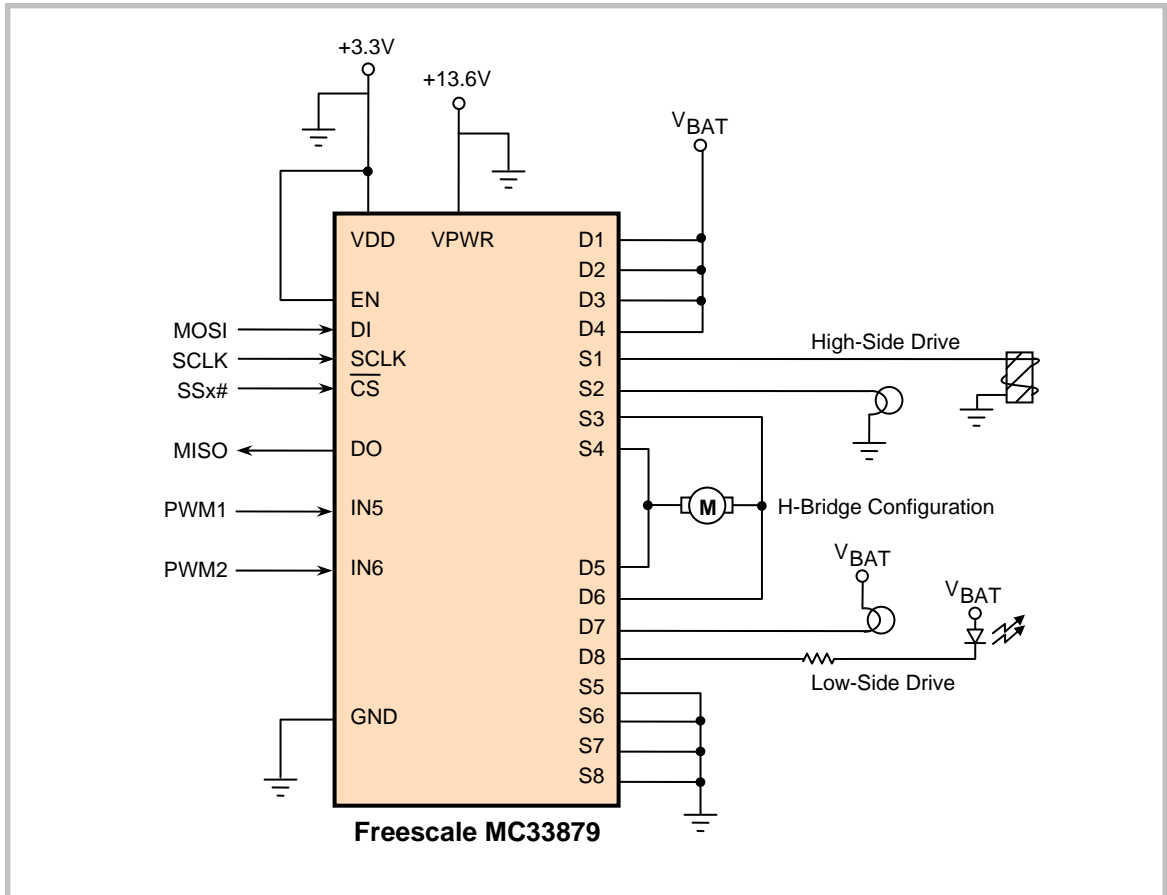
+3.3V
+13.6V
$V_{BAT}$
VDD
VPWR
D1
D2
EN
D3
MOSI
DI
D4
SCLK
SCLK
S1
High-Side Drive
SSx#
$\overline{CS}$
S2
S3
MISO
DO
S4
PWM1
IN5
M
H-Bridge Configuration
PWM2
IN6
D5
$V_{BAT}$
D6
$V_{BAT}$
D7
D8
Low-Side Drive
S5
GND
S6
S7
S8
Freescale MC33879